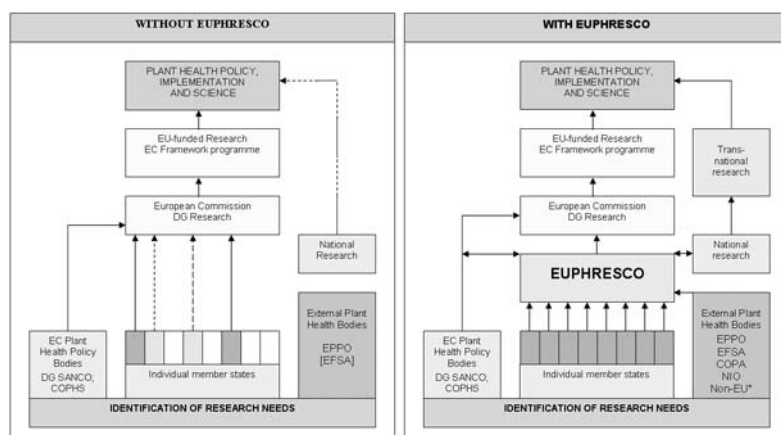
WITHOUT EUPHRESCO

PLANT HEALTH POLICY, IMPLEMENTATION AND SCIENCE

EU-funded Research
EC Framework programme

European Commission
DG Research

National Research

EC Plant Health Policy Bodies
DG SANCO, COPHS

Individual member states

External Plant Health Bodies
EPPO
[EFSA]

IDENTIFICATION OF RESEARCH NEEDS

WITH EUPHRESCO

PLANT HEALTH POLICY, IMPLEMENTATION AND SCIENCE

EU-funded Research
EC Framework programme

Trans-national research

European Commission
DG Research

National research

EUPHRESCO

EC Plant Health Policy Bodies
DG SANCO, COPHS

Individual member states

External Plant Health Bodies
EPPO
EFSA
COPA
NIO
Non-EU*

IDENTIFICATION OF RESEARCH NEEDS